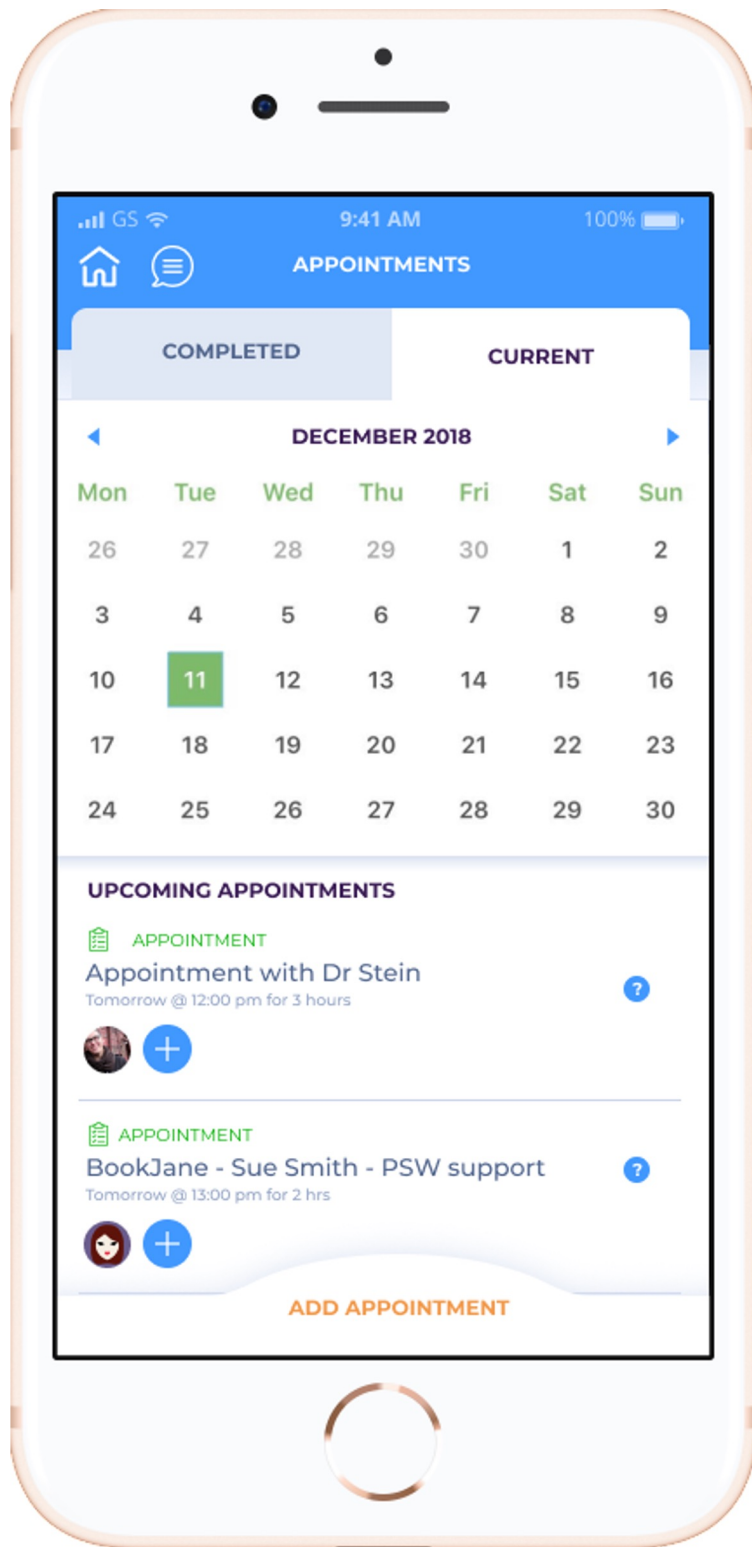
GS 9:41 AM 100%

APPOINTMENTS

COMPLETED

CURRENT

DECEMBER 2018

| Mon | Tue | Wed | Thu | Fri | Sat | Sun |
|---|---|---|---|---|---|---|
| 26 | 27 | 28 | 29 | 30 | 1 | 2 |
| 3 | 4 | 5 | 6 | 7 | 8 | 9 |
| 10 | 11 | 12 | 13 | 14 | 15 | 16 |
| 17 | 18 | 19 | 20 | 21 | 22 | 23 |
| 24 | 25 | 26 | 27 | 28 | 29 | 30 |

UPCOMING APPOINTMENTS

APPOINTMENT
Appointment with Dr Stein
Tomorrow @ 12:00 pm for 3 hours

APPOINTMENT
BookJane - Sue Smith - PSW support
Tomorrow @ 13:00 pm for 2 hrs

ADD APPOINTMENT